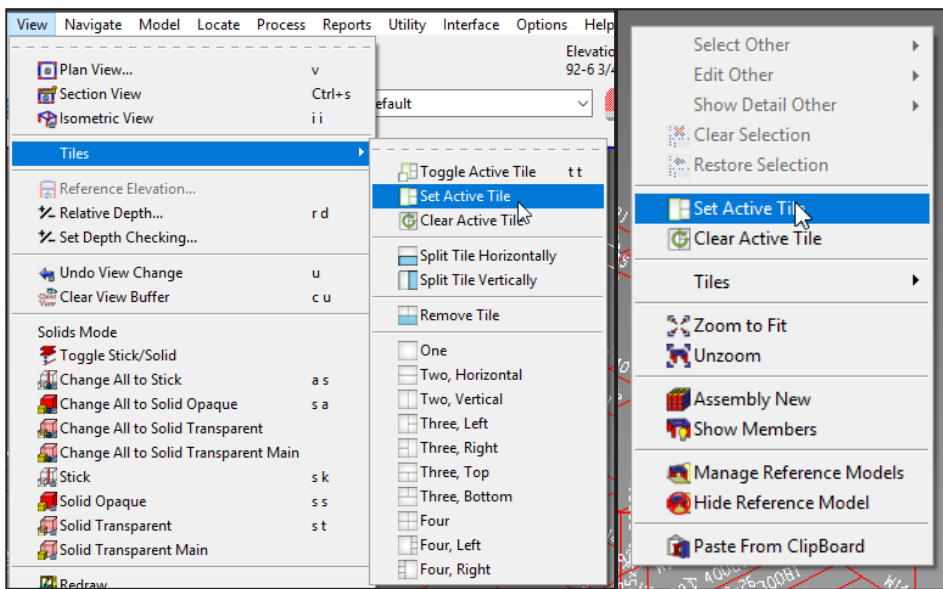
View Navigate Model Locate Process Reports Utility Interface Options Help

Elevatio
92-6 3/4

efault

Plan View... v
Section View Ctrl+s
Isometric View i i

Tiles

Reference Elevation...
Relative Depth... r d
Set Depth Checking...

Undo View Change u
Clear View Buffer c u

Solids Mode
Toggle Stick/Solid
Change All to Stick a s
Change All to Solid Opaque s a
Change All to Solid Transparent
Change All to Solid Transparent Main
Stick s k
Solid Opaque s s
Solid Transparent s t
Solid Transparent Main

Redraw

Toggle Active Tile t t
Set Active Tile
Clear Active Tile

Split Tile Horizontally
Split Tile Vertically

Remove Tile

One
Two, Horizontal
Two, Vertical
Three, Left
Three, Right
Three, Top
Three, Bottom
Four
Four, Left
Four, Right

Select Other
Edit Other
Show Detail Other
Clear Selection
Restore Selection

Set Active Tile
Clear Active Tile

Tiles

Zoom to Fit
Unzoom

Assembly New
Show Members

Manage Reference Models
Hide Reference Model

Paste From ClipBoard